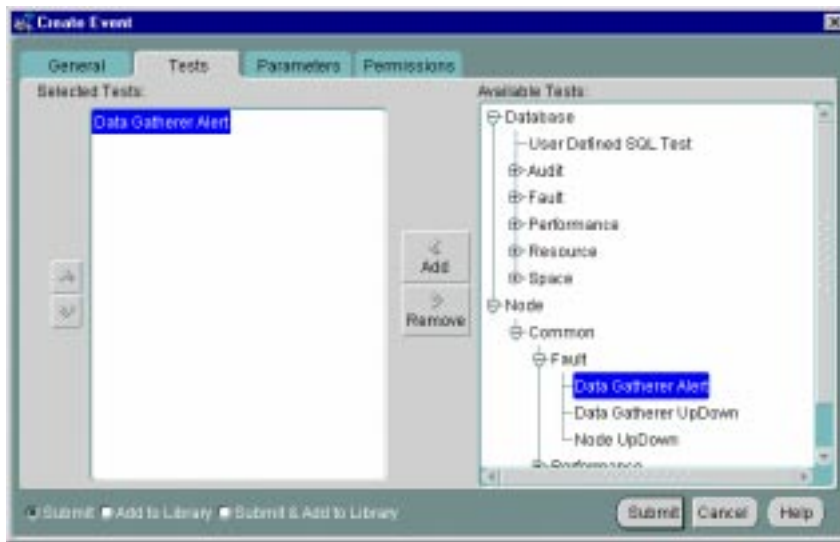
Create Event

General
Tests
Parameters
Permissions

Selected Tests:

Data Gatherer Alert

Add
Remove

Available Tests:

Database
User Defined SQL Test
Audit
Fault
Performance
Resource
Space
Node
Common
Fault
Data Gatherer Alert
Data Gatherer UpDown
Node UpDown
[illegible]

Submit
Add to Library
Submit & Add to Library

Submit
Cancel
Help